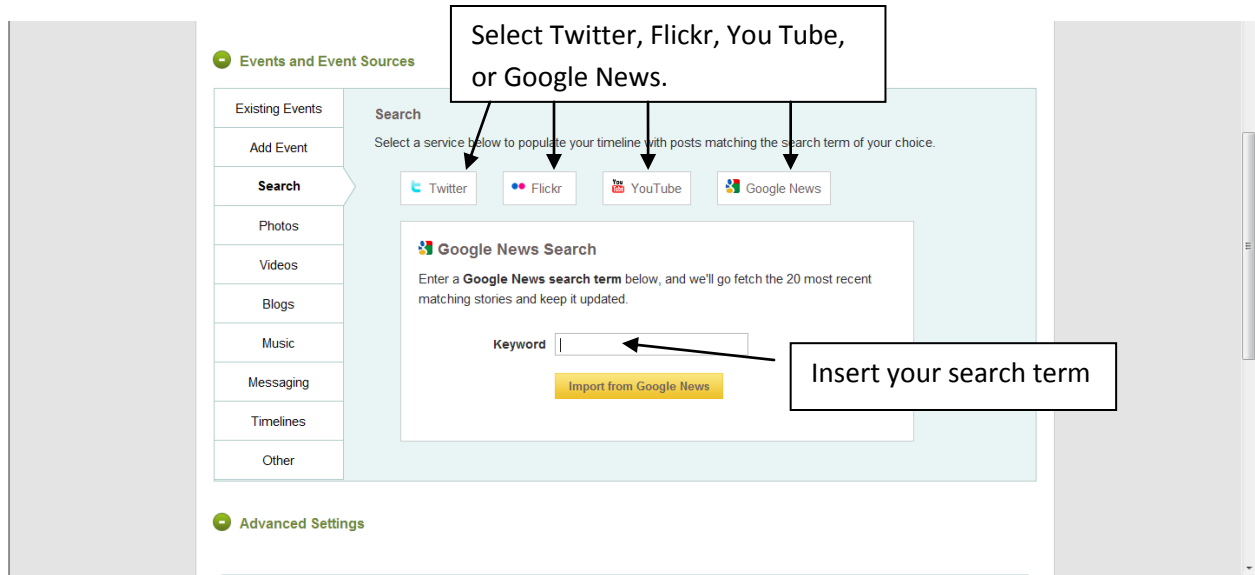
Events and Event Sources

Select Twitter, Flickr, You Tube, or Google News.

Existing Events
Add Event
Search
Photos
Videos
Blogs
Music
Messaging
Timelines
Other

Search

Select a service below to populate your timeline with posts matching the search term of your choice.

Twitter
Flickr
YouTube
Google News

Google News Search

Enter a **Google News search term** below, and we'll go fetch the 20 most recent matching stories and keep it updated.

Keyword

Insert your search term

Import from Google News

Advanced Settings